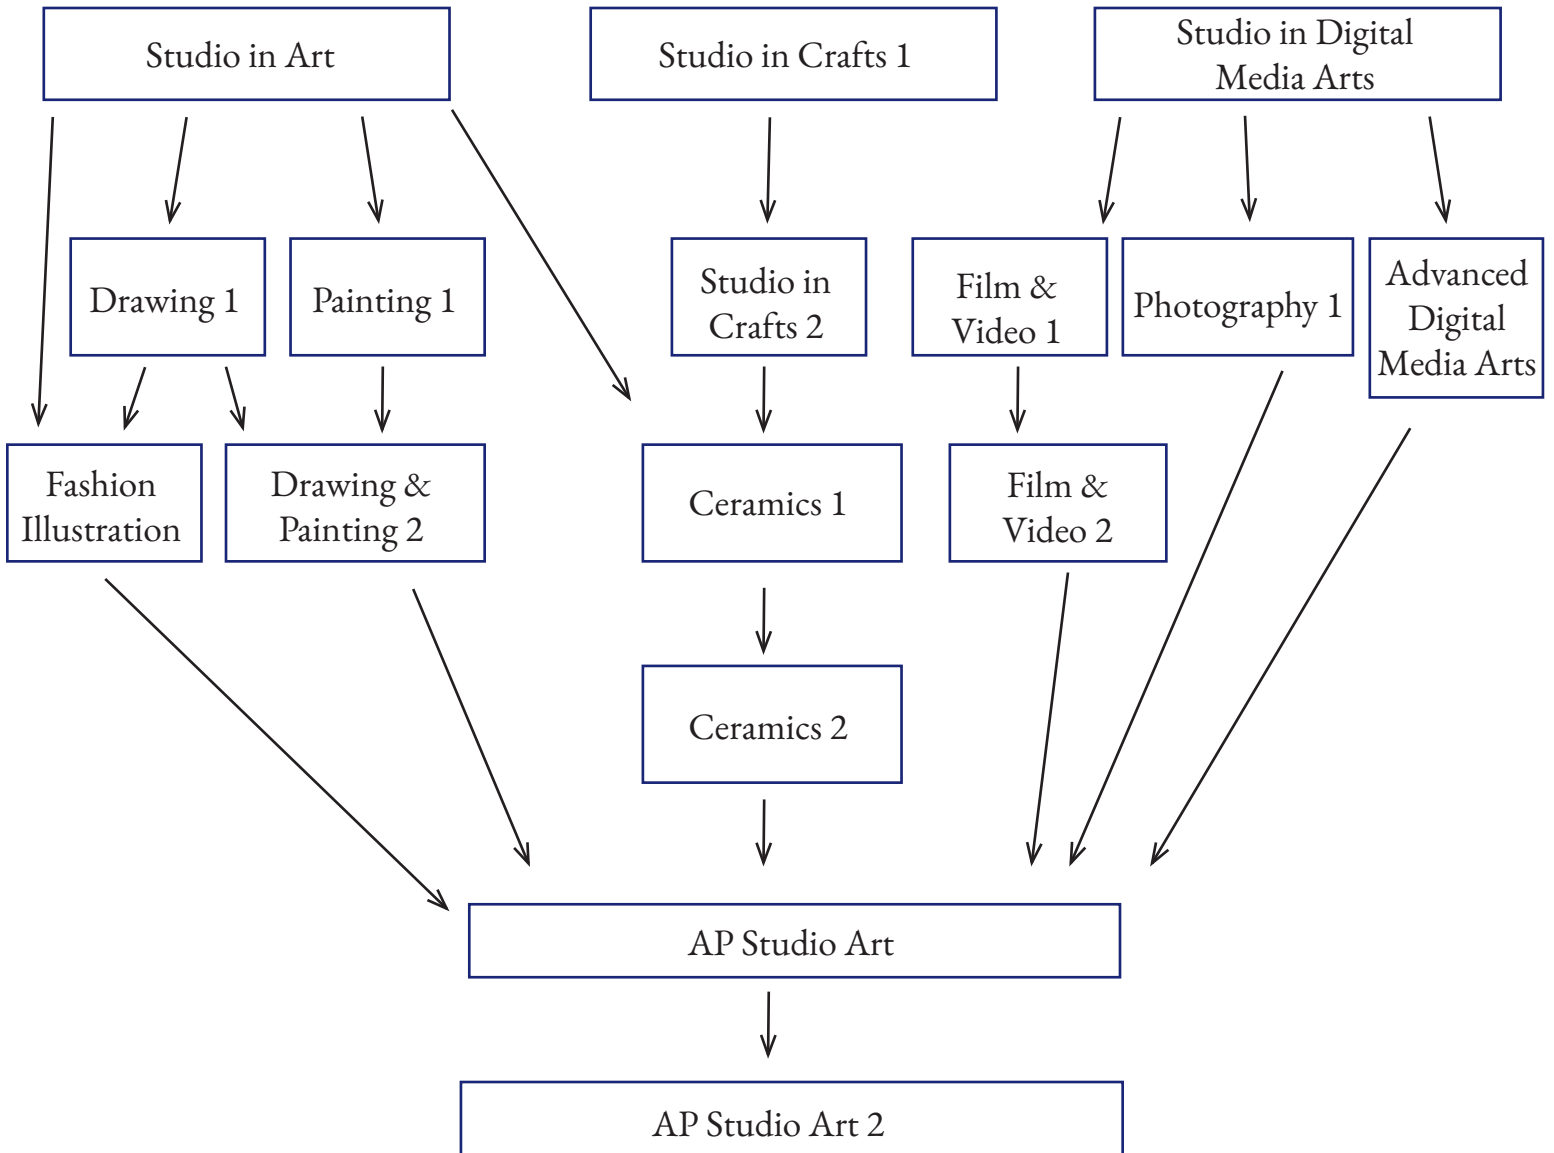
Studio in Art

Studio in Crafts 1

Studio in Digital Media Arts

Drawing 1

Painting 1

Studio in Crafts 2

Film & Video 1

Photography 1

Advanced Digital Media Arts

Fashion Illustration

Drawing & Painting 2

Ceramics 1

Film & Video 2

Ceramics 2

AP Studio Art

AP Studio Art 2